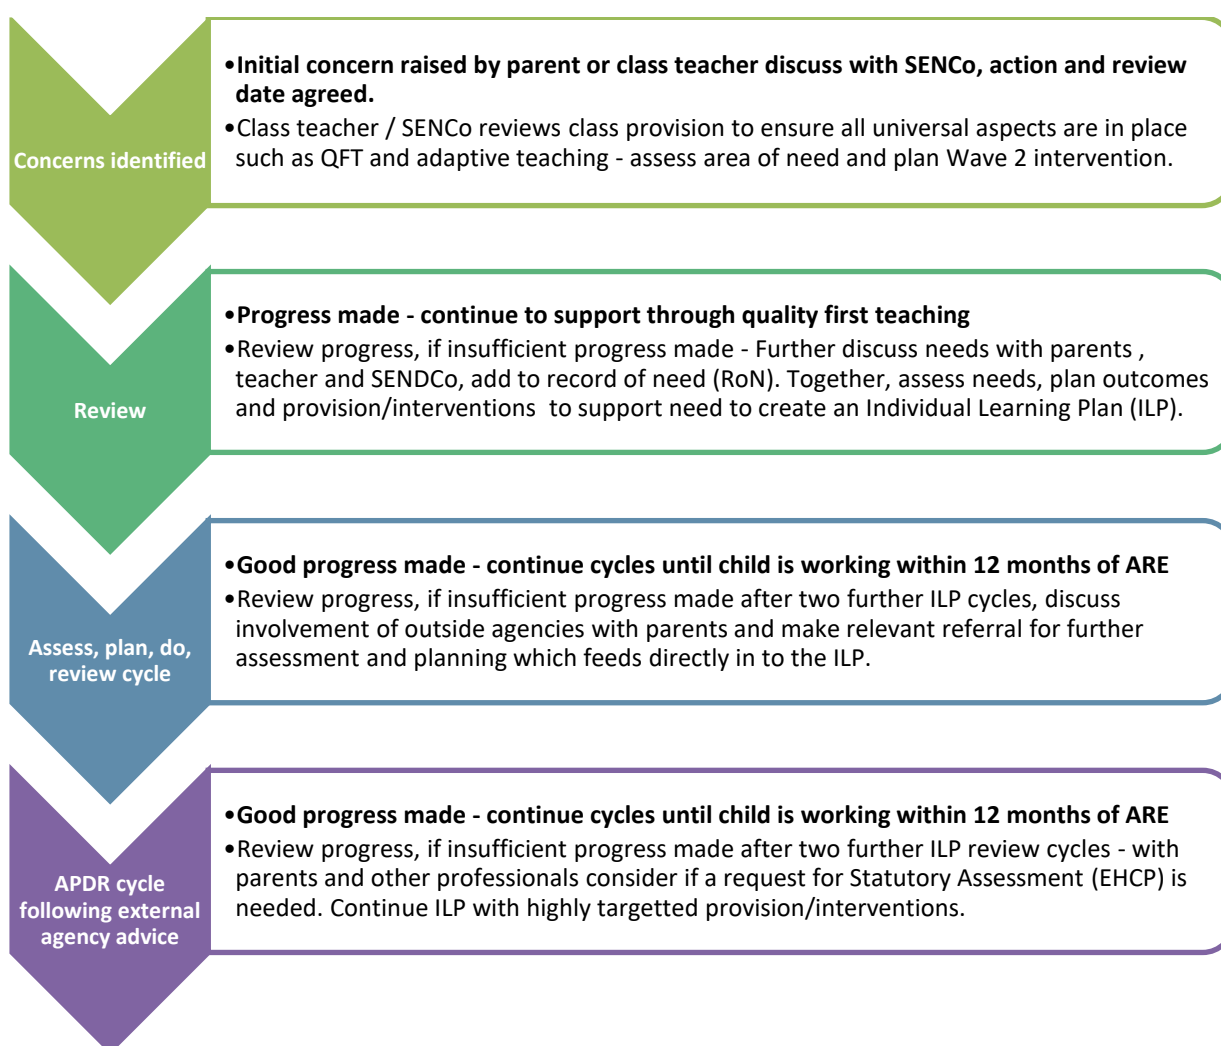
Concerns identified

•Initial concern raised by parent or class teacher discuss with SENCo, action and review date agreed.
•Class teacher / SENCo reviews class provision to ensure all universal aspects are in place such as QFT and adaptive teaching - assess area of need and plan Wave 2 intervention.

Review

•Progress made - continue to support through quality first teaching
•Review progress, if insufficient progress made - Further discuss needs with parents , teacher and SENDCo, add to record of need (RoN). Together, assess needs, plan outcomes and provision/interventions to support need to create an Individual Learning Plan (ILP).

Assess, plan, do, review cycle

•Good progress made - continue cycles until child is working within 12 months of ARE
•Review progress, if insufficient progress made after two further ILP cycles, discuss involvement of outside agencies with parents and make relevant referral for further assessment and planning which feeds directly in to the ILP.

APDR cycle following external agency advice

•Good progress made - continue cycles until child is working within 12 months of ARE
•Review progress, if insufficient progress made after two further ILP review cycles - with parents and other professionals consider if a request for Statutory Assessment (EHCP) is needed. Continue ILP with highly targetted provision/interventions.